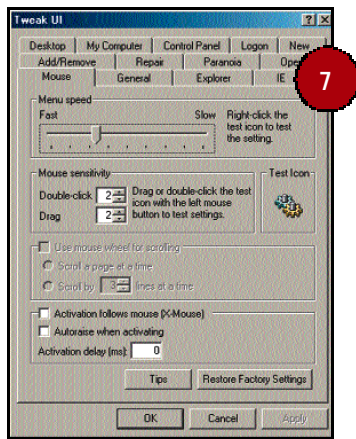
Tweak UI

Desktop | My Computer | Control Panel | Logon | New

Add/Remove | Repair | Paranoia | Open

Mouse | General | Explorer | IE

7

Menu speed

Fast

Slow

Right-click the test icon to test the setting.

Mouse sensitivity

Double-click 2

Drag 2

Drag or double-click the test icon with the left mouse button to test settings.

Test Icon

Use mouse wheel for scrolling

Scroll a page at a time

Scroll by 3 lines at a time

Activation follows mouse (X-Mouse)

Autoraise when activating

Activation delay (ms): 0

Tips

Restore Factory Settings

OK

Cancel

Apply